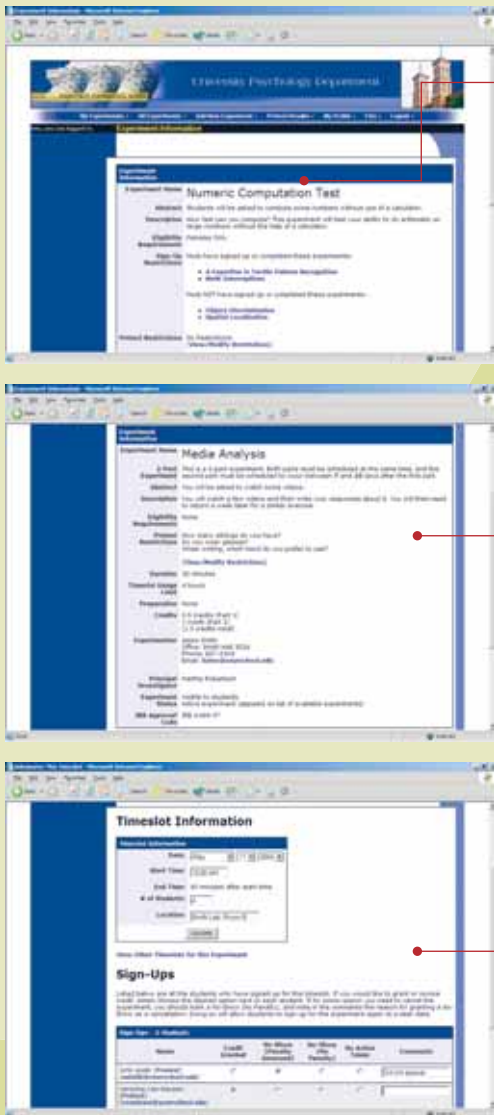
Experiment Information - Microsoft Internet Explorer

University Psychology Department

Experiment Information

| | |
|---|---|
| Experiment Name | Numeric Computation Test |
| Abstract | Students will be asked to compute some numbers without use of a calculator. |
| Description | How fast can you compute? This experiment will test your skills to do arithmetic on large numbers without the help of a calculator. |
| Eligibility Requirements | Females Only |
| Sign-Up Restrictions | Must have signed up or completed these experiments: A Cognitive & Tactile Patterns Recognition; Depth Interpretation. Must NOT have signed up or completed these experiments: Object Discrimination; Spatial Localization |
| Prescreen Restrictions | No Restrictions (View/Modify Restrictions) |

Experiment Information - Microsoft Internet Explorer

Experiment Information

| | |
|---|---|
| Experiment Name | Media Analysis |
| 2-Part Experiment | This is a 2-part experiment. Both parts must be scheduled at the same time, and the second part must be scheduled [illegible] |
| Abstract | You will be asked to watch some videos. |
| Description | You will watch a few videos and then write your responses about it. You will then need to return a week later for a similar exercise. |
| Eligibility Requirements | None |
| Prescreen Restrictions | How many siblings do you have? Do you wear glasses? When writing, which hand do you prefer to use? (View/Modify Restrictions) |
| Duration | 30 minutes |
| Timeslot Usage Limit | 4 hours |
| Preparation | None |
| Credits | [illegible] |
| Researcher | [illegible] |
| Principal Investigator | Kathy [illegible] |
| Experiment Status | Visible to students; Active experiment (appears on list of available experiments) |
| IRB Approval Code | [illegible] |

Timeslot Information - Microsoft Internet Explorer

Timeslot Information

Timeslot Information

Date: May 17 2004
Start Time: 10:00 am
End Time: 30 minutes after start time
# of Students: 2
Location: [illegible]

Update

View Other Timeslots for this Experiment

Sign-Ups

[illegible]

| Name | Credit Granted | No Show (Penalty Assessed) | No Show (No Penalty) | No Action Taken | Comments |
|---|---|---|---|---|---|
| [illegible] | | | | | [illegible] |
| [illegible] | | | | | |